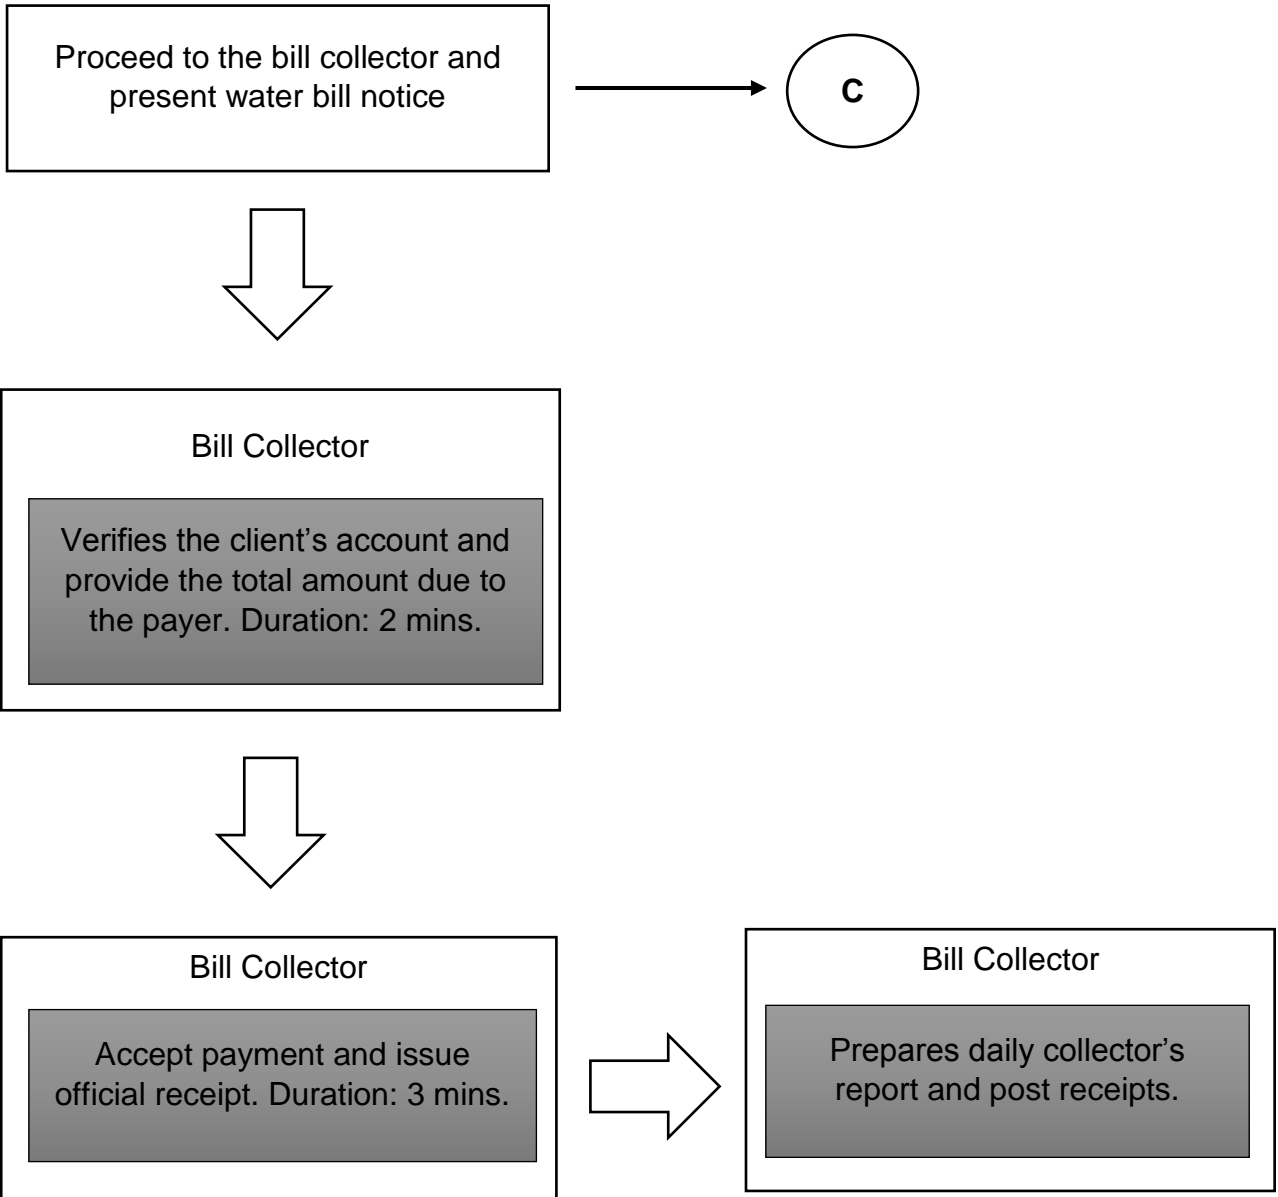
Proceed to the bill collector and present water bill notice

C

Bill Collector

Verifies the client’s account and provide the total amount due to the payer. Duration: 2 mins.

Bill Collector

Accept payment and issue official receipt. Duration: 3 mins.

Bill Collector

Prepares daily collector’s report and post receipts.